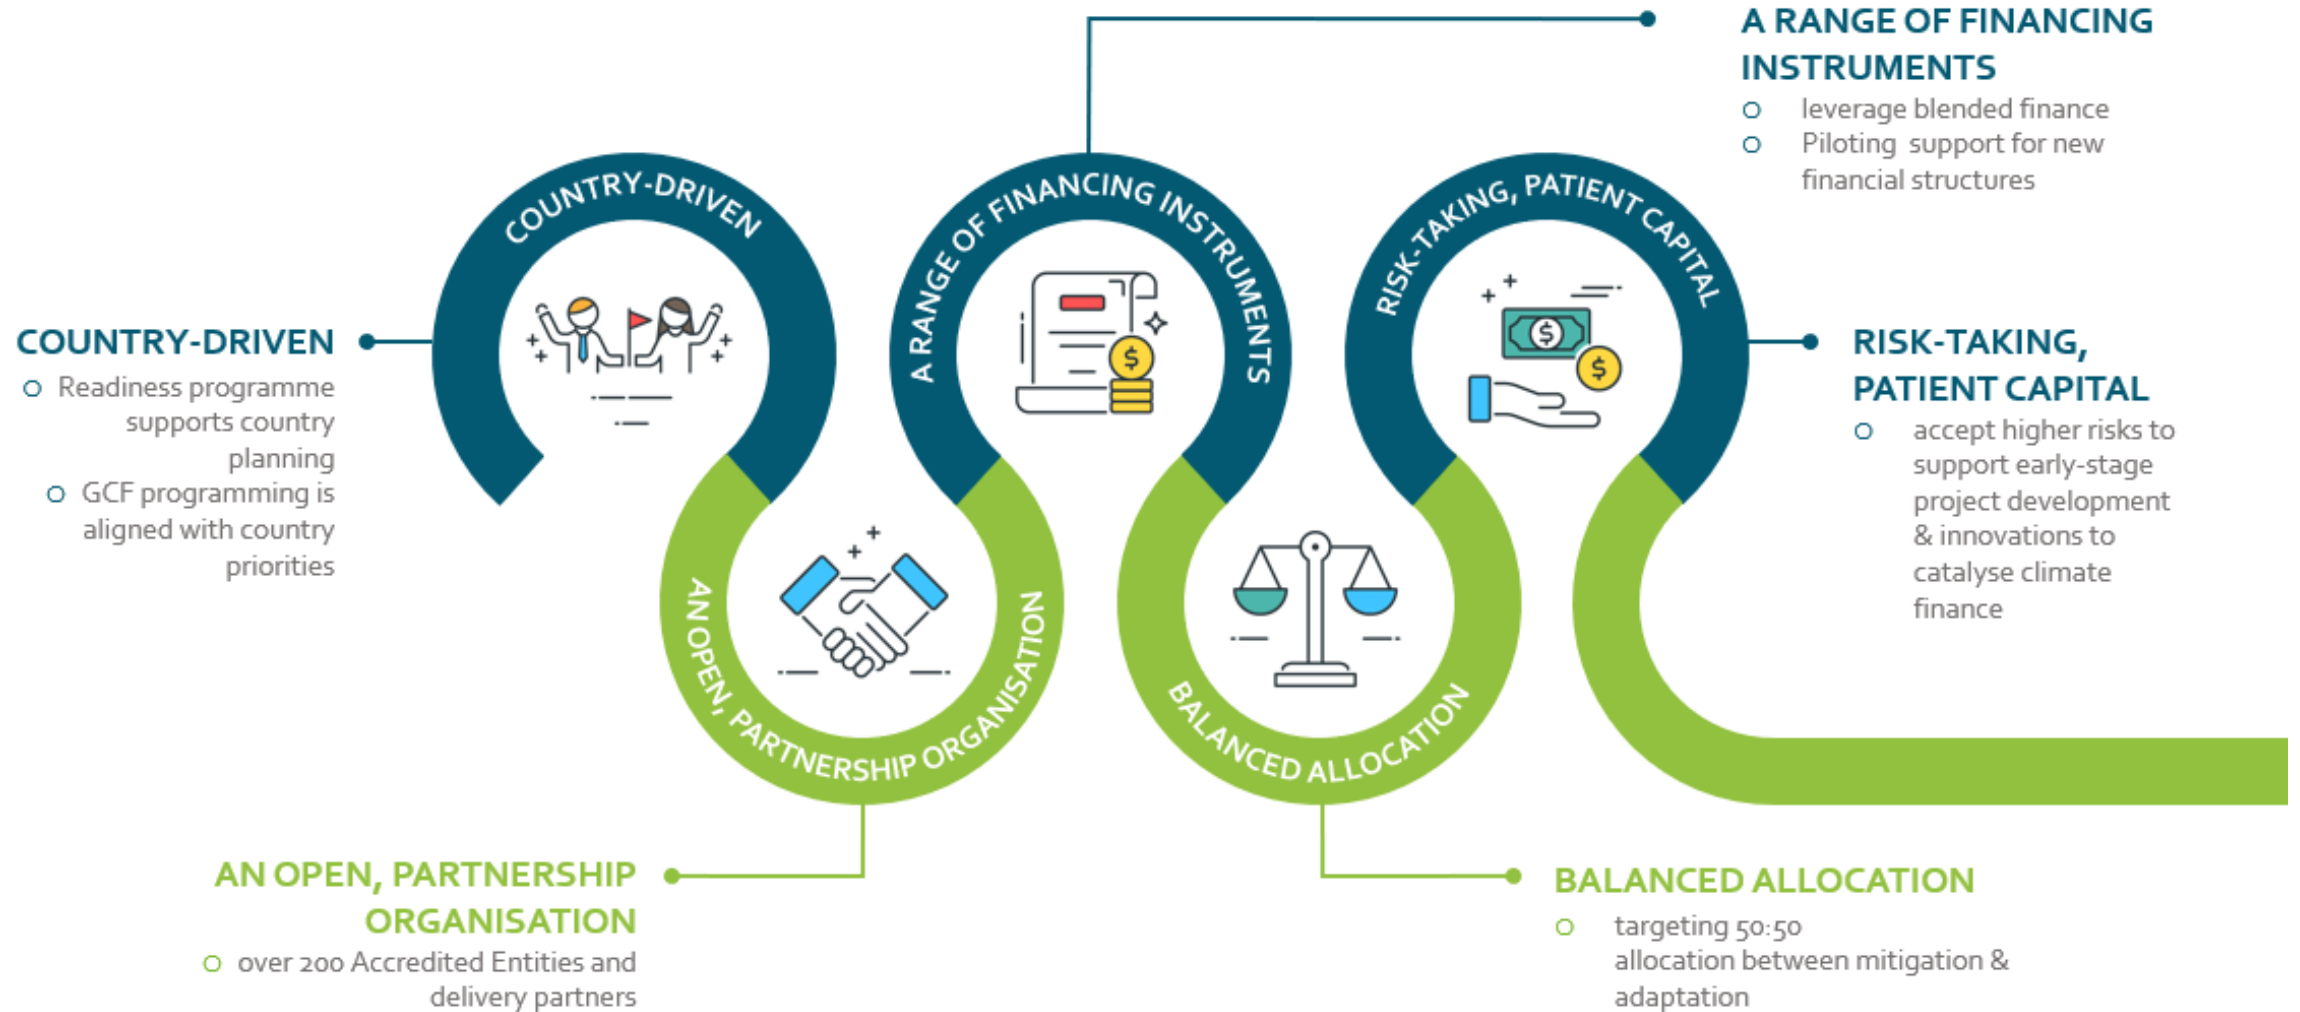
A RANGE OF FINANCING INSTRUMENTS
o leverage blended finance
o Piloting support for new financial structures

COUNTRY-DRIVEN

A RANGE OF FINANCING INSTRUMENTS

RISK-TAKING, PATIENT CAPITAL

COUNTRY-DRIVEN
o Readiness programme supports country planning
o GCF programming is aligned with country priorities

$

$

$

RISK-TAKING, PATIENT CAPITAL
o accept higher risks to support early-stage project development & innovations to catalyse climate finance

AN OPEN, PARTNERSHIP ORGANISATION

BALANCED ALLOCATION

AN OPEN, PARTNERSHIP ORGANISATION
o over 200 Accredited Entities and delivery partners

BALANCED ALLOCATION
o targeting 50:50 allocation between mitigation & adaptation